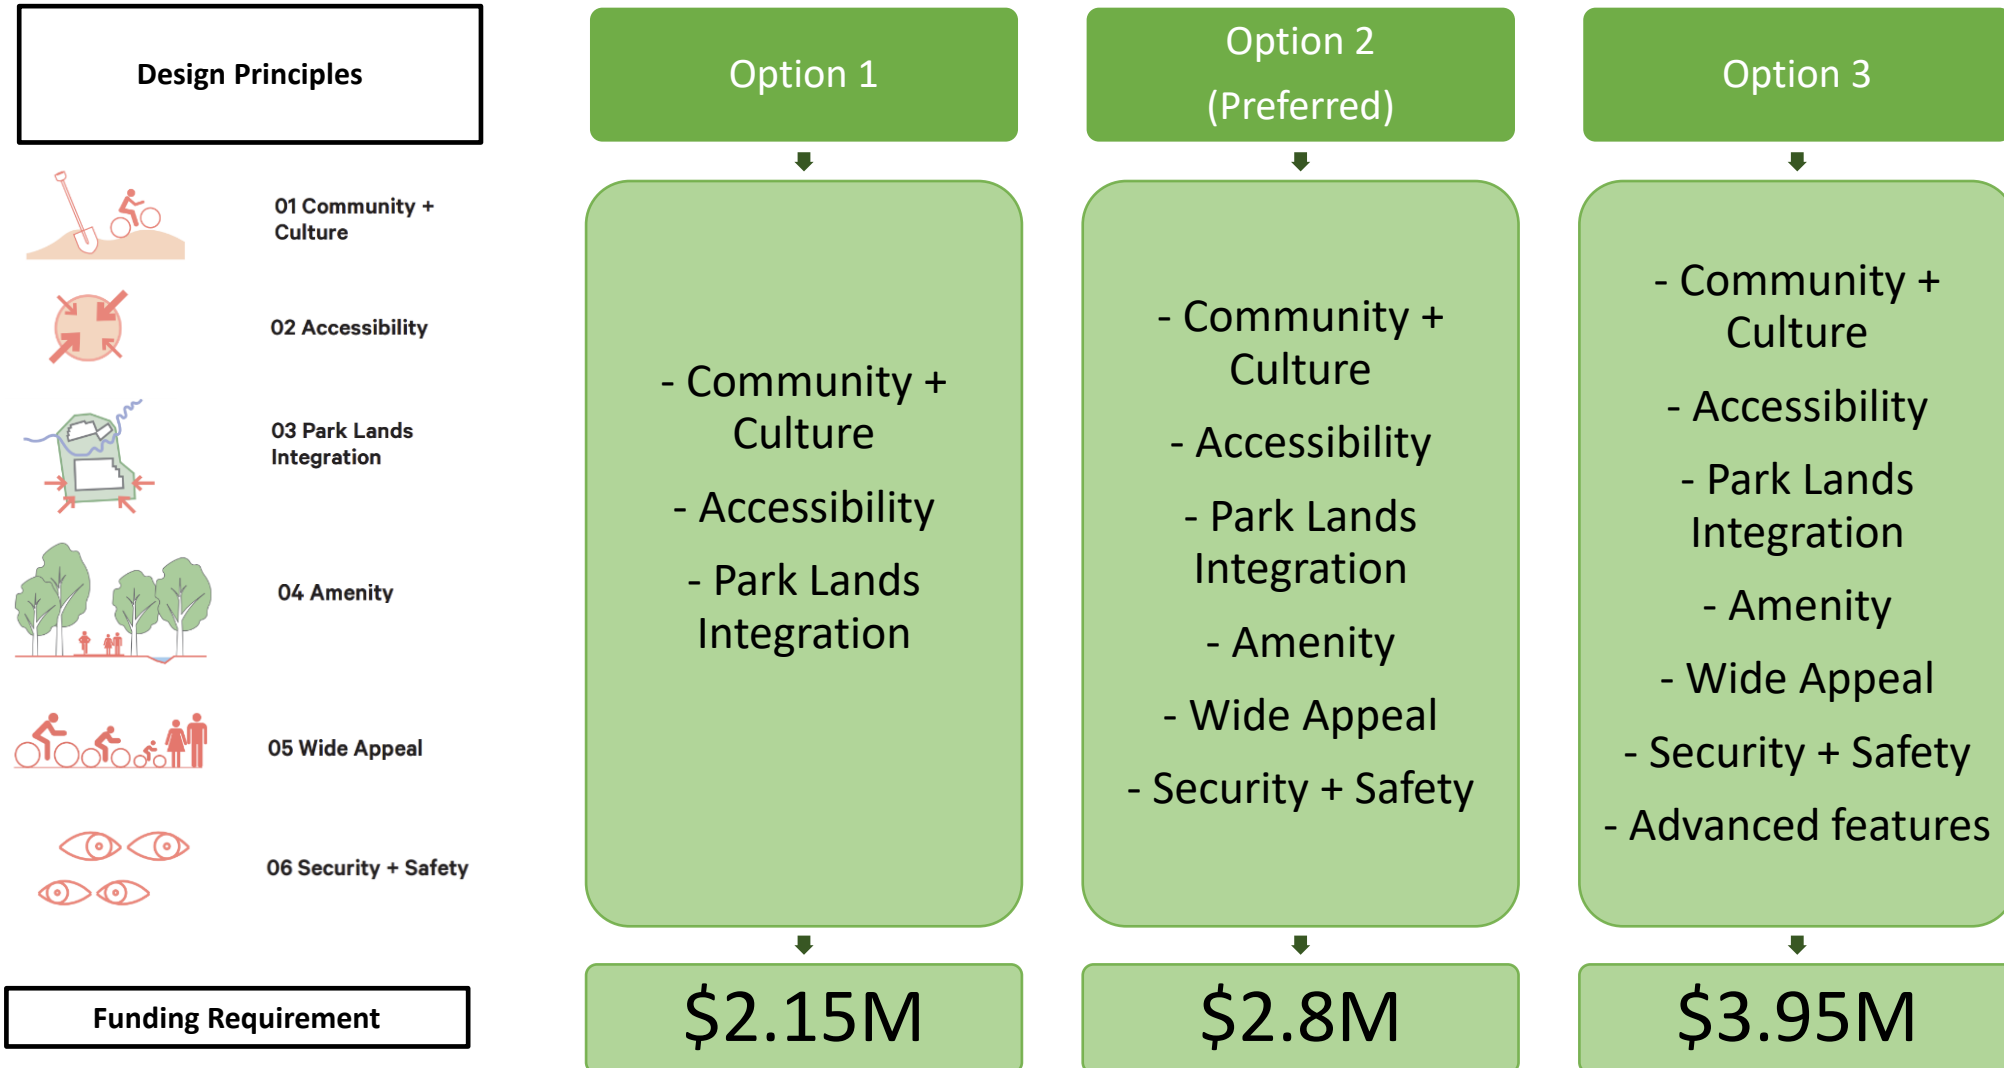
Design Principles

01 Community + Culture

02 Accessibility

03 Park Lands Integration

04 Amenity

05 Wide Appeal

06 Security + Safety

Funding Requirement

Option 1

- Community + Culture

- Accessibility

- Park Lands Integration

$2.15M

Option 2 (Preferred)

- Community + Culture

- Accessibility

- Park Lands Integration

- Amenity

- Wide Appeal

- Security + Safety

$2.8M

Option 3

- Community + Culture

- Accessibility

- Park Lands Integration

- Amenity

- Wide Appeal

- Security + Safety

- Advanced features

$3.95M